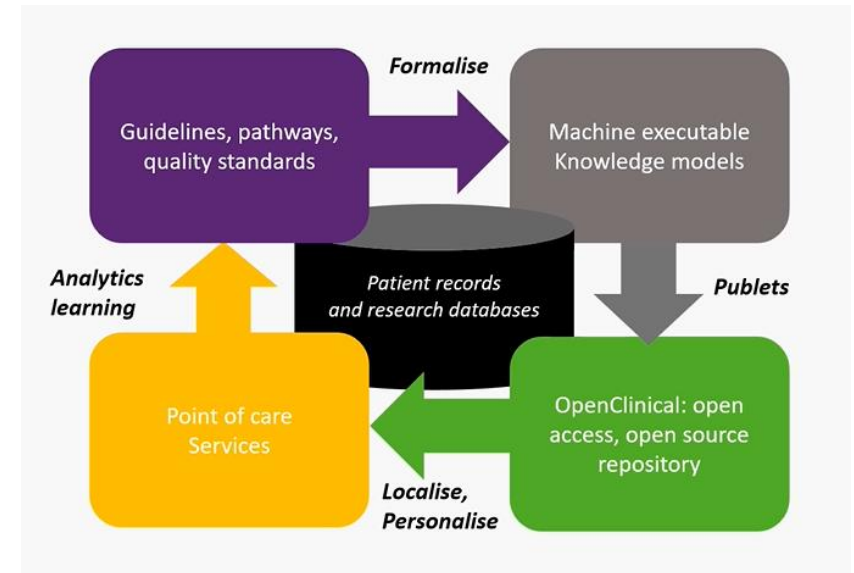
Guidelines, pathways, quality standards

Formalise

Machine executable Knowledge models

Patient records and research databases

Analytics learning

Publets

Point of care Services

OpenClinical: open access, open source repository

Localise, Personalise